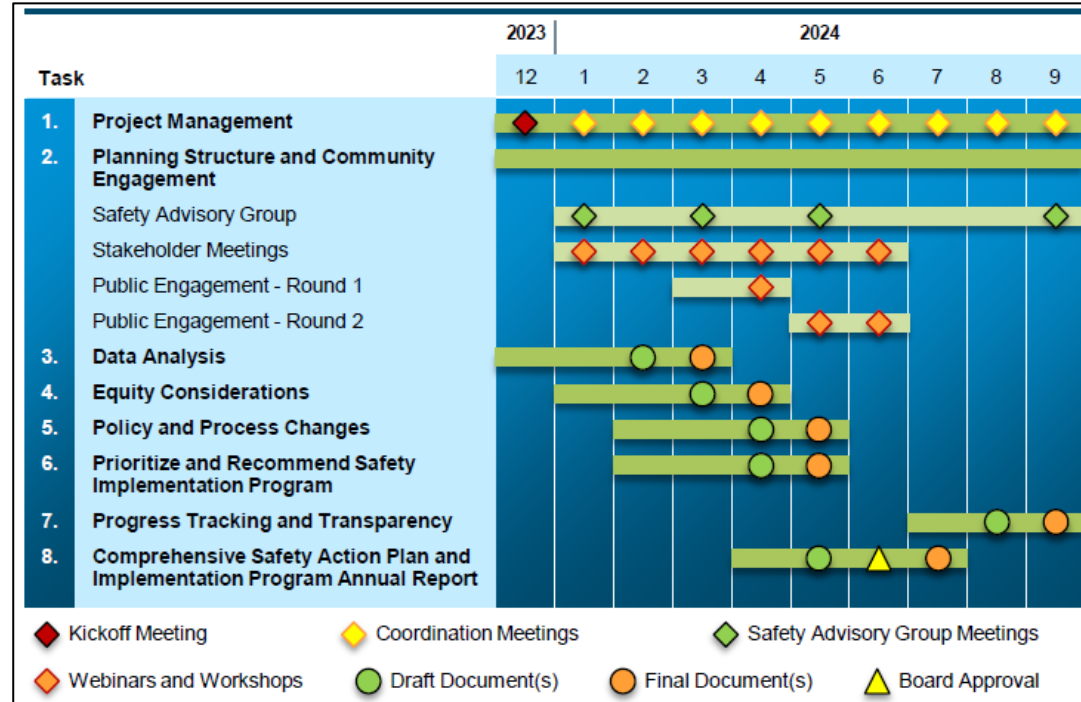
| Task | 2023 12 | 2024 1 | 2 | 3 | 4 | 5 | 6 | 7 | 8 | 9 |
|---|---|---|---|---|---|---|---|---|---|---|
| 1. Project Management | | | | | | | | | | |
| 2. Planning Structure and Community Engagement | | | | | | | | | | |
| Safety Advisory Group | | | | | | | | | | |
| Stakeholder Meetings | | | | | | | | | | |
| Public Engagement - Round 1 | | | | | | | | | | |
| Public Engagement - Round 2 | | | | | | | | | | |
| 3. Data Analysis | | | | | | | | | | |
| 4. Equity Considerations | | | | | | | | | | |
| 5. Policy and Process Changes | | | | | | | | | | |
| 6. Prioritize and Recommend Safety Implementation Program | | | | | | | | | | |
| 7. Progress Tracking and Transparency | | | | | | | | | | |
| 8. Comprehensive Safety Action Plan and Implementation Program Annual Report | | | | | | | | | | |

Kickoff Meeting
Coordination Meetings
Safety Advisory Group Meetings
Webinars and Workshops
Draft Document(s)
Final Document(s)
Board Approval